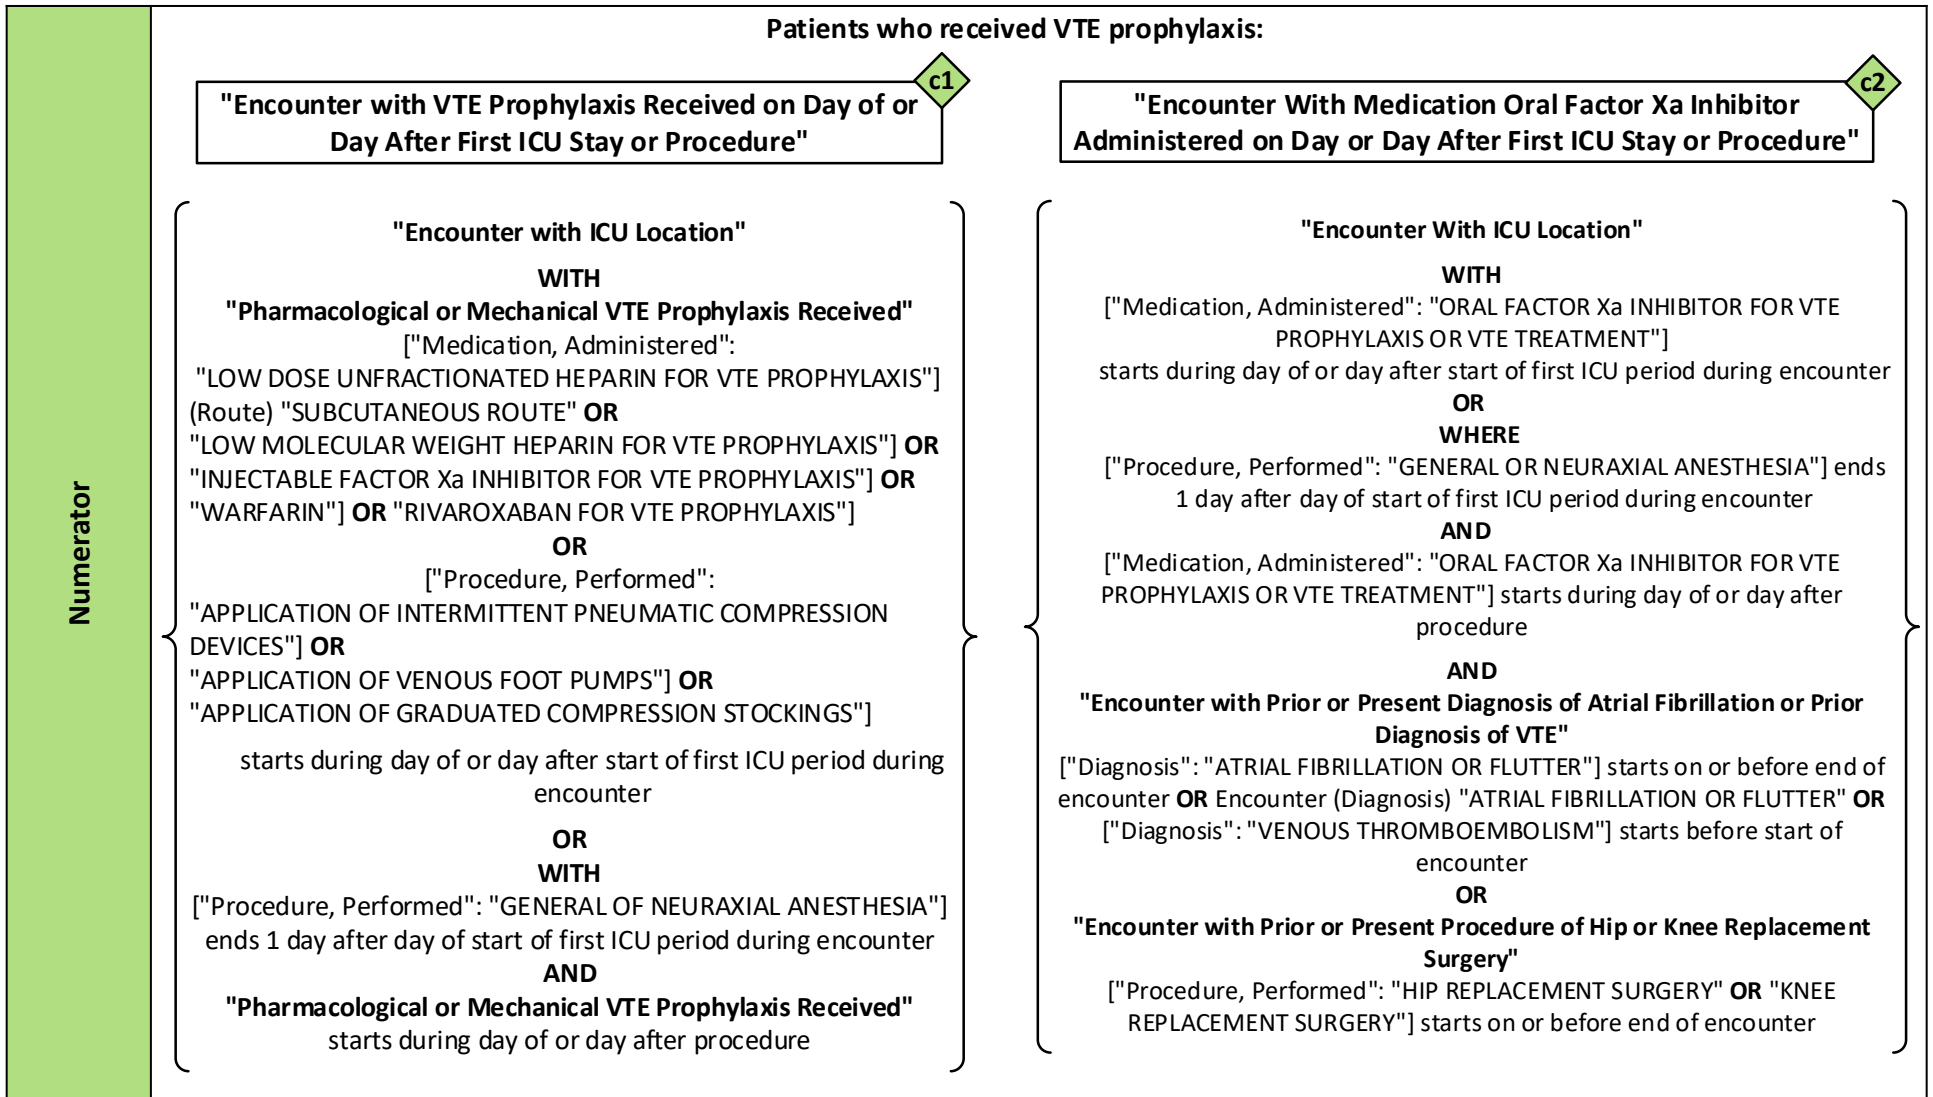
Numerator

Patients who received VTE prophylaxis:

c1

"Encounter with VTE Prophylaxis Received on Day of or Day After First ICU Stay or Procedure"

"Encounter with ICU Location"
WITH
"Pharmacological or Mechanical VTE Prophylaxis Received"
["Medication, Administered":
"LOW DOSE UNFRACTIONATED HEPARIN FOR VTE PROPHYLAXIS"] (Route) "SUBCUTANEOUS ROUTE" OR
"LOW MOLECULAR WEIGHT HEPARIN FOR VTE PROPHYLAXIS"] OR
"INJECTABLE FACTOR Xa INHIBITOR FOR VTE PROPHYLAXIS"] OR
"WARFARIN"] OR "RIVAROXABAN FOR VTE PROPHYLAXIS"]
OR
["Procedure, Performed":
"APPLICATION OF INTERMITTENT PNEUMATIC COMPRESSION DEVICES"] OR
"APPLICATION OF VENOUS FOOT PUMPS"] OR
"APPLICATION OF GRADUATED COMPRESSION STOCKINGS"]

starts during day of or day after start of first ICU period during encounter

OR
WITH
["Procedure, Performed": "GENERAL OF NEURAXIAL ANESTHESIA"] ends 1 day after day of start of first ICU period during encounter
AND
"Pharmacological or Mechanical VTE Prophylaxis Received"
starts during day of or day after procedure

c2

"Encounter With Medication Oral Factor Xa Inhibitor Administered on Day or Day After First ICU Stay or Procedure"

"Encounter With ICU Location"
WITH
["Medication, Administered": "ORAL FACTOR Xa INHIBITOR FOR VTE PROPHYLAXIS OR VTE TREATMENT"]
starts during day of or day after start of first ICU period during encounter
OR
WHERE
["Procedure, Performed": "GENERAL OR NEURAXIAL ANESTHESIA"] ends 1 day after day of start of first ICU period during encounter
AND
["Medication, Administered": "ORAL FACTOR Xa INHIBITOR FOR VTE PROPHYLAXIS OR VTE TREATMENT"] starts during day of or day after procedure

AND
"Encounter with Prior or Present Diagnosis of Atrial Fibrillation or Prior Diagnosis of VTE"
["Diagnosis": "ATRIAL FIBRILLATION OR FLUTTER"] starts on or before end of encounter OR Encounter (Diagnosis) "ATRIAL FIBRILLATION OR FLUTTER" OR ["Diagnosis": "VENOUS THROMBOEMBOLISM"] starts before start of encounter
OR
"Encounter with Prior or Present Procedure of Hip or Knee Replacement Surgery"
["Procedure, Performed": "HIP REPLACEMENT SURGERY" OR "KNEE REPLACEMENT SURGERY"] starts on or before end of encounter